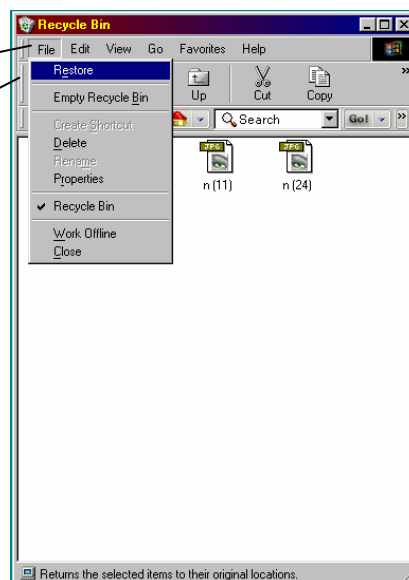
Recycle Bin

File Edit View Go Favorites Help

Restore

Empty Recycle Bin

Create Shortcut
Delete
Rename
Properties

Recycle Bin

Work Offline
Close

Up Cut Copy

Search Go!

JPG n (11)

JPG n (24)

Returns the selected items to their original locations.